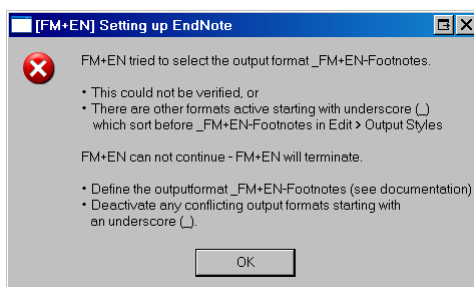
[FM+EN] Setting up EndNote

FM+EN tried to select the output format _FM+EN-Footnotes.

• This could not be verified, or
• There are other formats active starting with underscore (_) which sort before _FM+EN-Footnotes in Edit > Output Styles

FM+EN can not continue - FM+EN will terminate.

• Define the outputformat _FM+EN-Footnotes (see documentation)
• Deactivate any conflicting output formats starting with an underscore (_).

OK